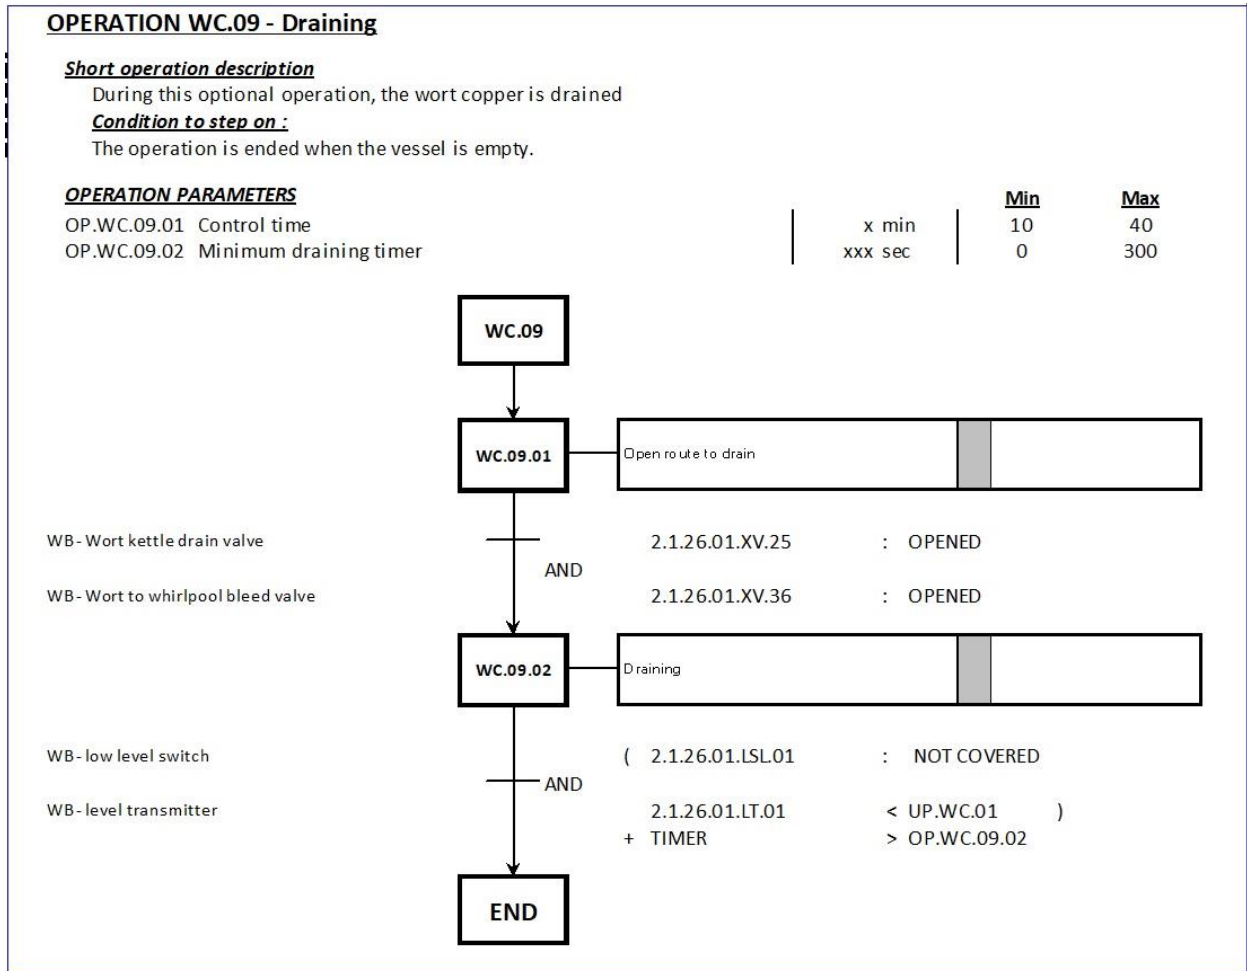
OPERATION WC.09 - Draining

Short operation description
During this optional operation, the wort copper is drained
Condition to step on :
The operation is ended when the vessel is empty.

OPERATION PARAMETERS

| | | | Min | Max |
|---|---|---|---|---|
| OP.WC.09.01 | Control time | x min | 10 | 40 |
| OP.WC.09.02 | Minimum draining timer | xxx sec | 0 | 300 |

WC.09

WC.09.01

Open route to drain

WB - Wort kettle drain valve
2.1.26.01.XV.25 : OPENED
AND
WB - Wort to whirlpool bleed valve
2.1.26.01.XV.36 : OPENED

WC.09.02

Draining

WB - low level switch
( 2.1.26.01.LSL.01 : NOT COVERED
AND
WB - level transmitter
2.1.26.01.LT.01 < UP.WC.01 )
+ TIMER > OP.WC.09.02

END